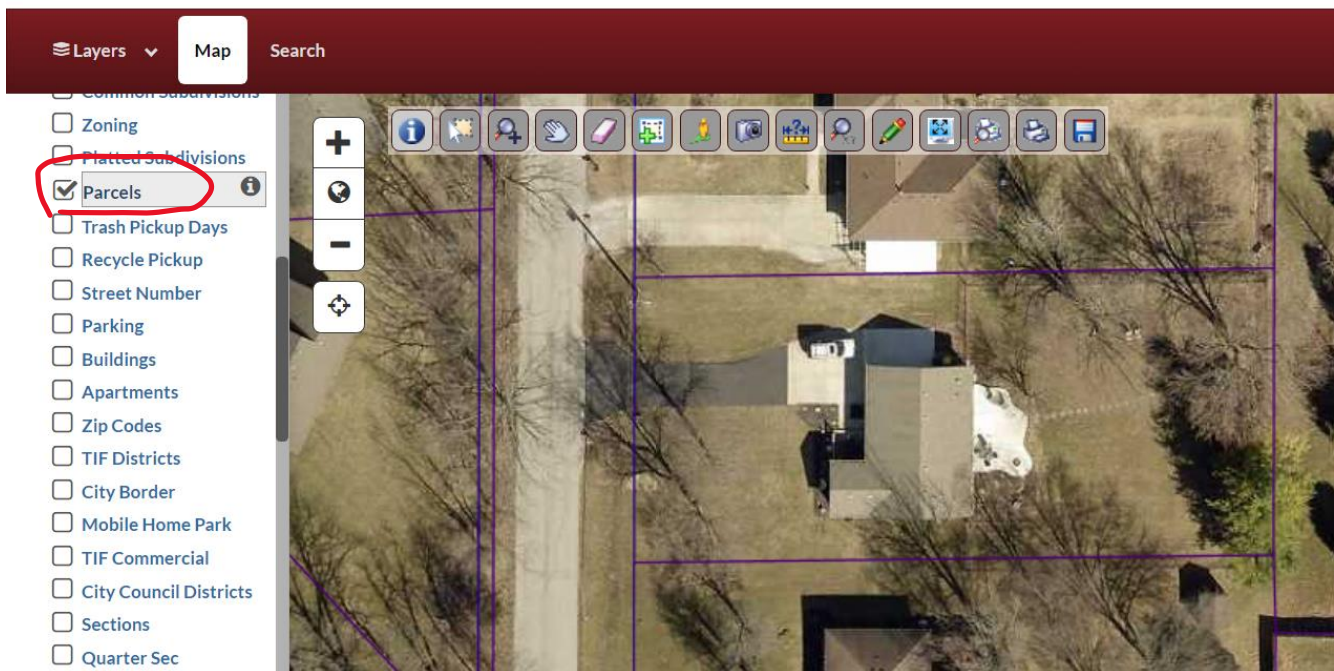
Layers
Map
Search

Common Subdivisions
Zoning
Platted Subdivisions
Parcels
Trash Pickup Days
Recycle Pickup
Street Number
Parking
Buildings
Apartments
Zip Codes
TIF Districts
City Border
Mobile Home Park
TIF Commercial
City Council Districts
Sections
Quarter Sec